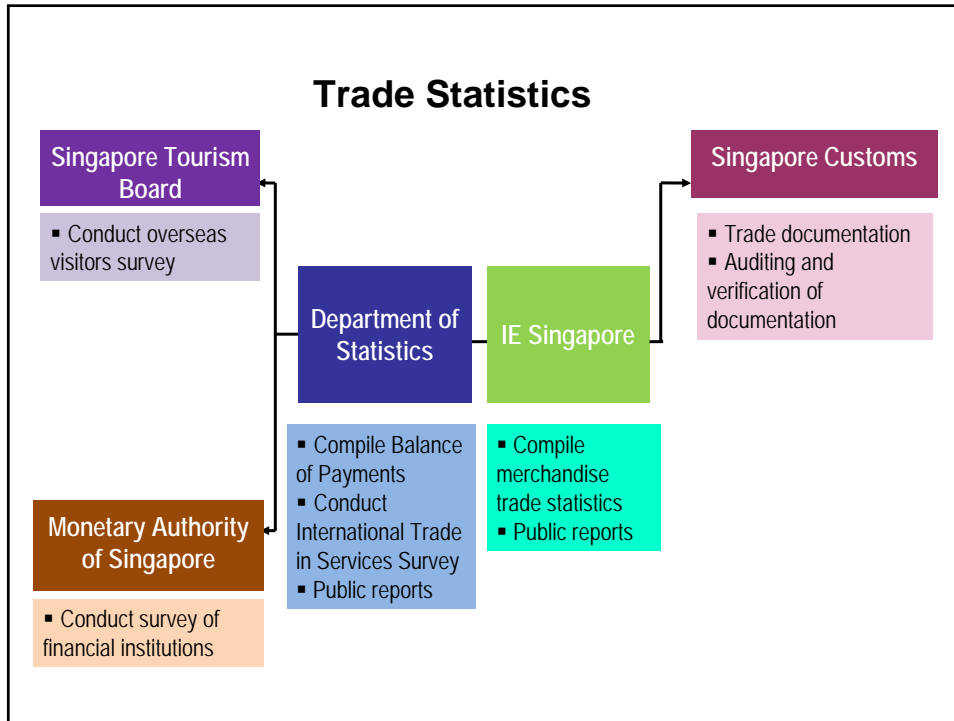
Trade Statistics

Singapore Tourism Board

▪ Conduct overseas visitors survey

Singapore Customs

▪ Trade documentation
▪ Auditing and verification of documentation

Department of Statistics

IE Singapore

▪ Compile Balance of Payments
▪ Conduct International Trade in Services Survey
▪ Public reports

▪ Compile merchandise trade statistics
▪ Public reports

Monetary Authority of Singapore

▪ Conduct survey of financial institutions